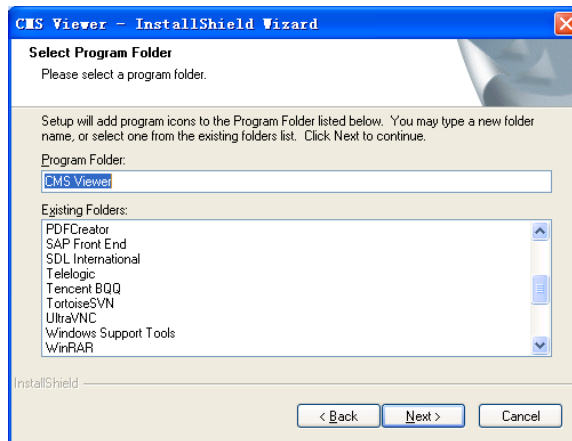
CMS Viewer - InstallShield Wizard

Select Program Folder
Please select a program folder.

Setup will add program icons to the Program Folder listed below. You may type a new folder name, or select one from the existing folders list. Click Next to continue.

Program Folder:
CMS Viewer

Existing Folders:
PDFCreator
SAP Front End
SDL International
Telelogic
Tencent BQQ
TortoiseSVN
UltraVNC
Windows Support Tools
WinRAR

InstallShield

< Back
Next >
Cancel